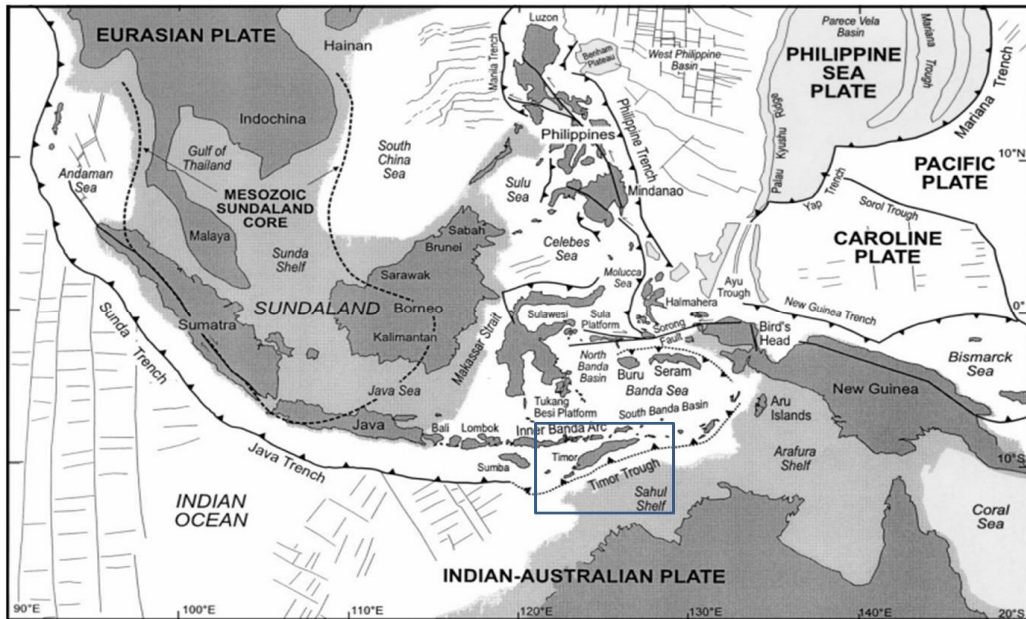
EURASIAN PLATE
Hainan
Luzon
Benham Plateau
West Philippine Basin
Parece Vela Basin
Mariana Trough
PHILIPPINE SEA PLATE
Mariana Trench
Manila Trench
Indochina
Gulf of Thailand
South China Sea
Philippines
Philippine Trench
Palau Kyushu Ridge
Andaman Sea
MESOZOIC SUNDALAND CORE
Sulu Sea
Mindanao
Yap Trench
PACIFIC PLATE
10°N
Sorol Trough
Sabah
Brunei
Malaya
Sunda Shelf
Sarawak
Celebes Sea
CAROLINE PLATE
Molucca Sea
Ayu Trough
Halmahera
SUNDALAND
Borneo
Kalimantan
New Guinea Trench
0°
Sunda Trench
Sumatra
Sulawesi
Sula Platform
Sorong Fault
Bird's Head
Makassar Strait
North Banda Basin
Buru
Seram
Banda Sea
Bismarck Sea
Java Sea
New Guinea
Tukang Besi Platform
South Banda Basin
Aru Islands
Java
Bali
Lombok
Inner Banda Arc
Timor
Arafura Shelf
Sumba
10°S
Java Trench
Timor Trough
Sahul Shelf
INDIAN OCEAN
Coral Sea
INDIAN-AUSTRALIAN PLATE
90°E
100°E
110°E
120°E
130°E
140°E
20°S